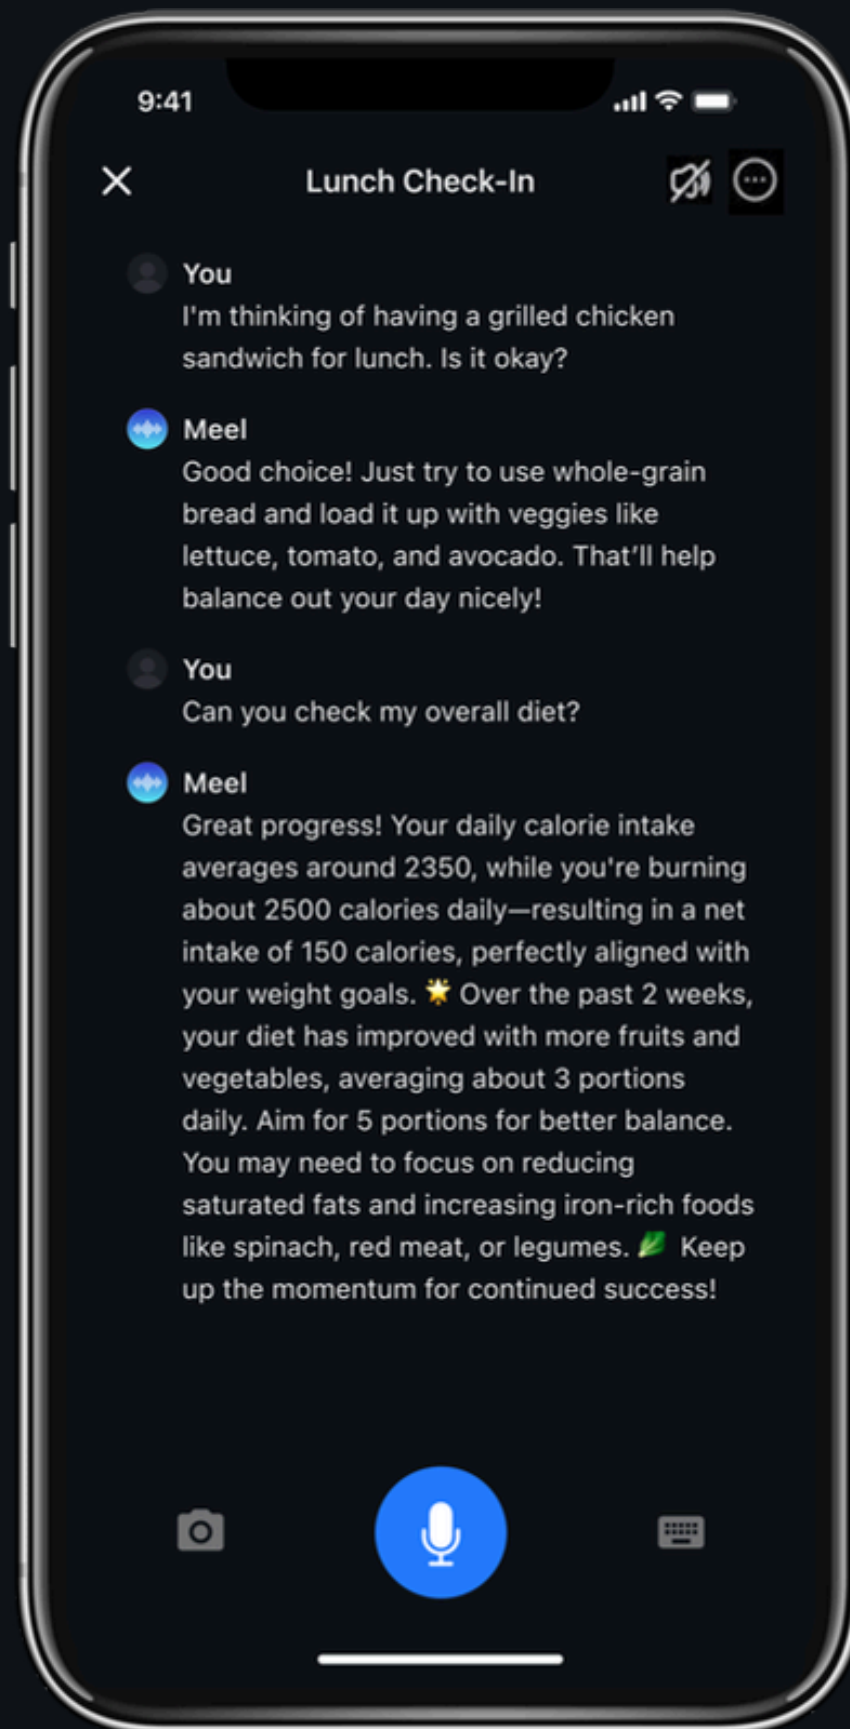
9:41

Lunch Check-In

You
I'm thinking of having a grilled chicken sandwich for lunch. Is it okay?

Meel
Good choice! Just try to use whole-grain bread and load it up with veggies like lettuce, tomato, and avocado. That'll help balance out your day nicely!

You
Can you check my overall diet?

Meel
Great progress! Your daily calorie intake averages around 2350, while you're burning about 2500 calories daily—resulting in a net intake of 150 calories, perfectly aligned with your weight goals. 🌟 Over the past 2 weeks, your diet has improved with more fruits and vegetables, averaging about 3 portions daily. Aim for 5 portions for better balance. You may need to focus on reducing saturated fats and increasing iron-rich foods like spinach, red meat, or legumes. 🥬 Keep up the momentum for continued success!